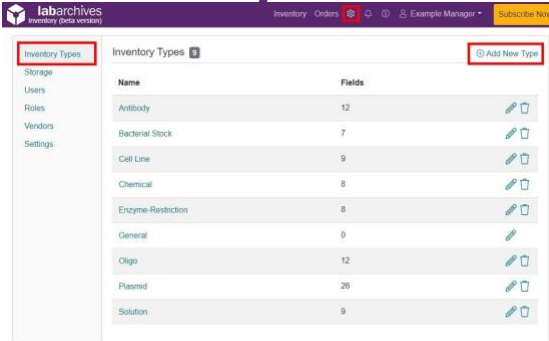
labarchives
Inventory (beta version)

Inventory Orders Example Manager Subscribe Nov

Inventory Types
Storage
Users
Roles
Vendors
Settings

Inventory Types 9

Add New Type

| Name | Fields |
|---|---|
| Antibody | 12 |
| Bacterial Stock | 7 |
| Cell Line | 9 |
| Chemical | 8 |
| Enzyme-Restriction | 8 |
| General | 0 |
| Oligo | 12 |
| Plasmid | 26 |
| Solution | 9 |